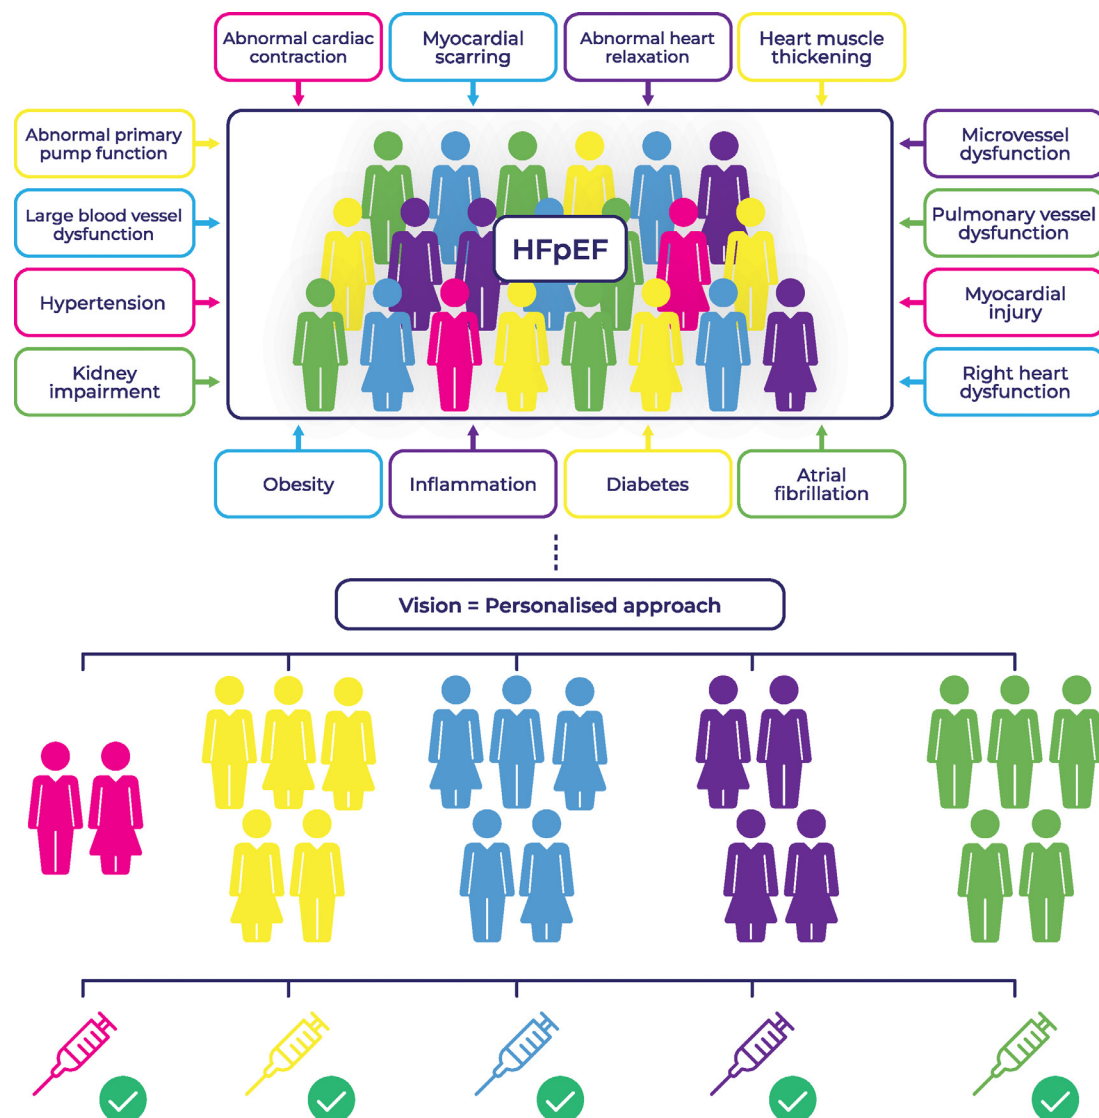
Abnormal cardiac contraction

Myocardial scarring

Abnormal heart relaxation

Heart muscle thickening

Abnormal primary pump function

Large blood vessel dysfunction

Hypertension

Kidney impairment

HFpEF

Microvessel dysfunction

Pulmonary vessel dysfunction

Myocardial injury

Right heart dysfunction

Obesity

Inflammation

Diabetes

Atrial fibrillation

Vision = Personalised approach